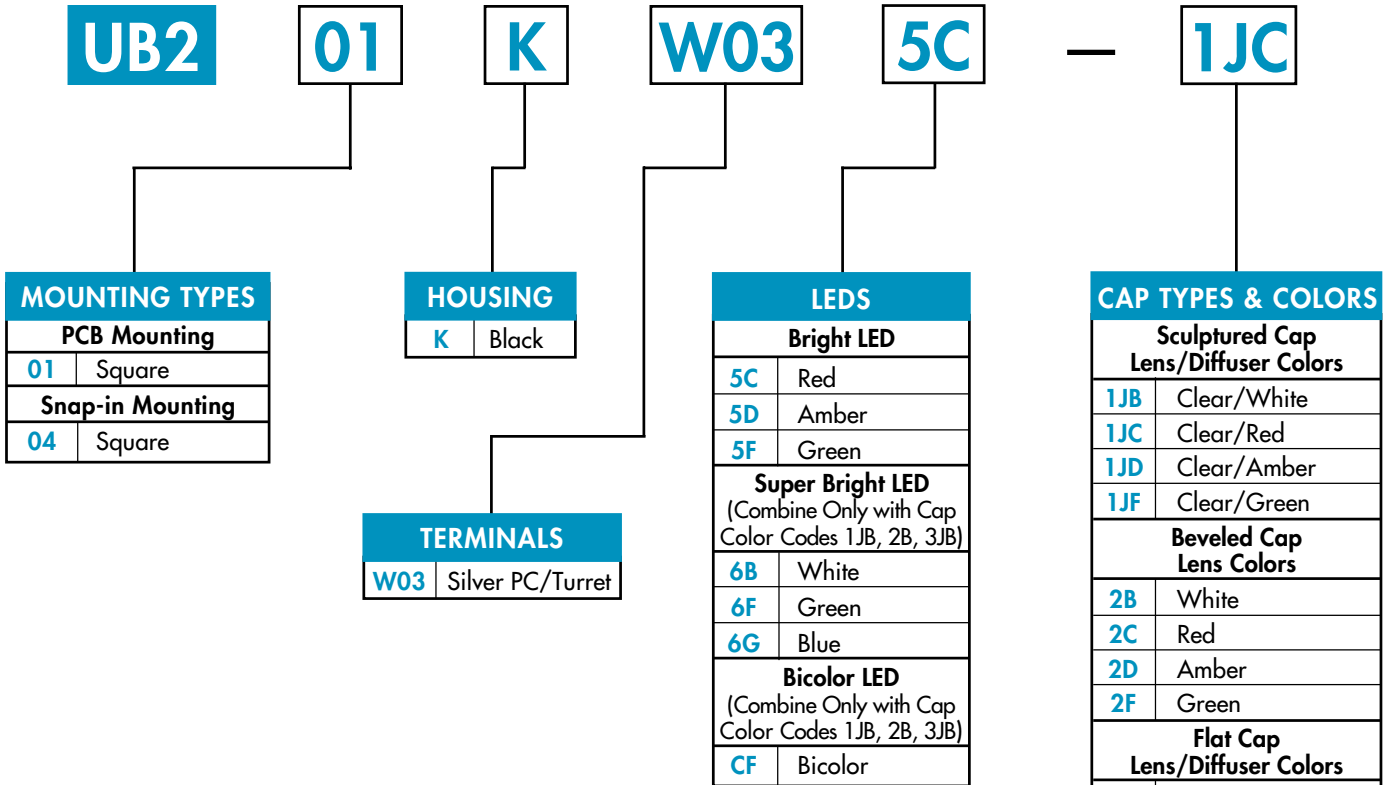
UB2 01 K W03 5C – 1JC

MOUNTING TYPES

| PCB Mounting | |
|---|---|
| 01 | Square |
| Snap-in Mounting | |
| 04 | Square |

HOUSING

| K | Black |
|---|---|

TERMINALS

| W03 | Silver PC/Turret |
|---|---|

LEDS

| Bright LED | |
|---|---|
| 5C | Red |
| 5D | Amber |
| 5F | Green |
| Super Bright LED (Combine Only with Cap Color Codes 1JB, 2B, 3JB) | |
| 6B | White |
| 6F | Green |
| 6G | Blue |
| Bicolor LED (Combine Only with Cap Color Codes 1JB, 2B, 3JB) | |
| CF | Bicolor |

CAP TYPES & COLORS

| Sculptured Cap Lens/Diffuser Colors | |
|---|---|
| 1JB | Clear/White |
| 1JC | Clear/Red |
| 1JD | Clear/Amber |
| 1JF | Clear/Green |
| Beveled Cap Lens Colors | |
| 2B | White |
| 2C | Red |
| 2D | Amber |
| 2F | Green |
| Flat Cap Lens/Diffuser Colors | |